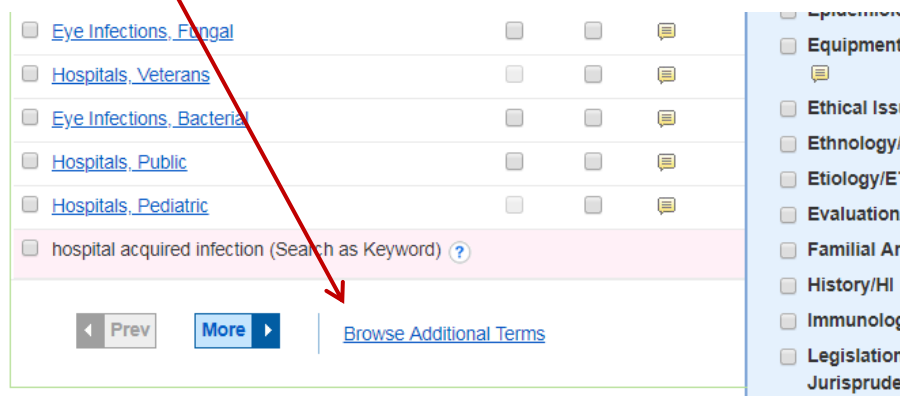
Eye Infections, Fungal
Hospitals, Veterans
Eye Infections, Bacterial
Hospitals, Public
Hospitals, Pediatric
hospital acquired infection (Search as Keyword) ?

Prev
More
Browse Additional Terms

Epidemiol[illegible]
Equipment
Ethical Issu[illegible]
Ethnology/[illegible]
Etiology/E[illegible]
Evaluation
Familial Ar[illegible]
History/HI
Immunolog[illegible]
Legislation
Jurisprude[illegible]